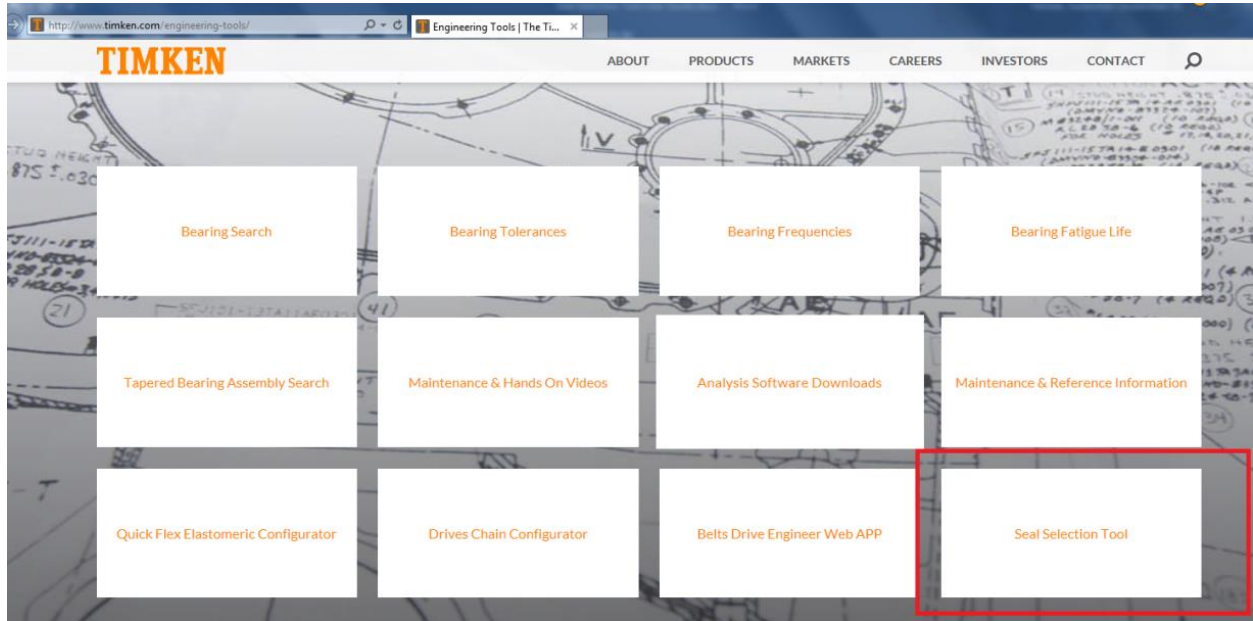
http://www.timken.com/engineering-tools/

Engineering Tools | The Ti...

TIMKEN

ABOUT PRODUCTS MARKETS CAREERS INVESTORS CONTACT

Bearing Search

Bearing Tolerances

Bearing Frequencies

Bearing Fatigue Life

Tapered Bearing Assembly Search

Maintenance & Hands On Videos

Analysis Software Downloads

Maintenance & Reference Information

Quick Flex Elastomeric Configurator

Drives Chain Configurator

Belts Drive Engineer Web APP

Seal Selection Tool